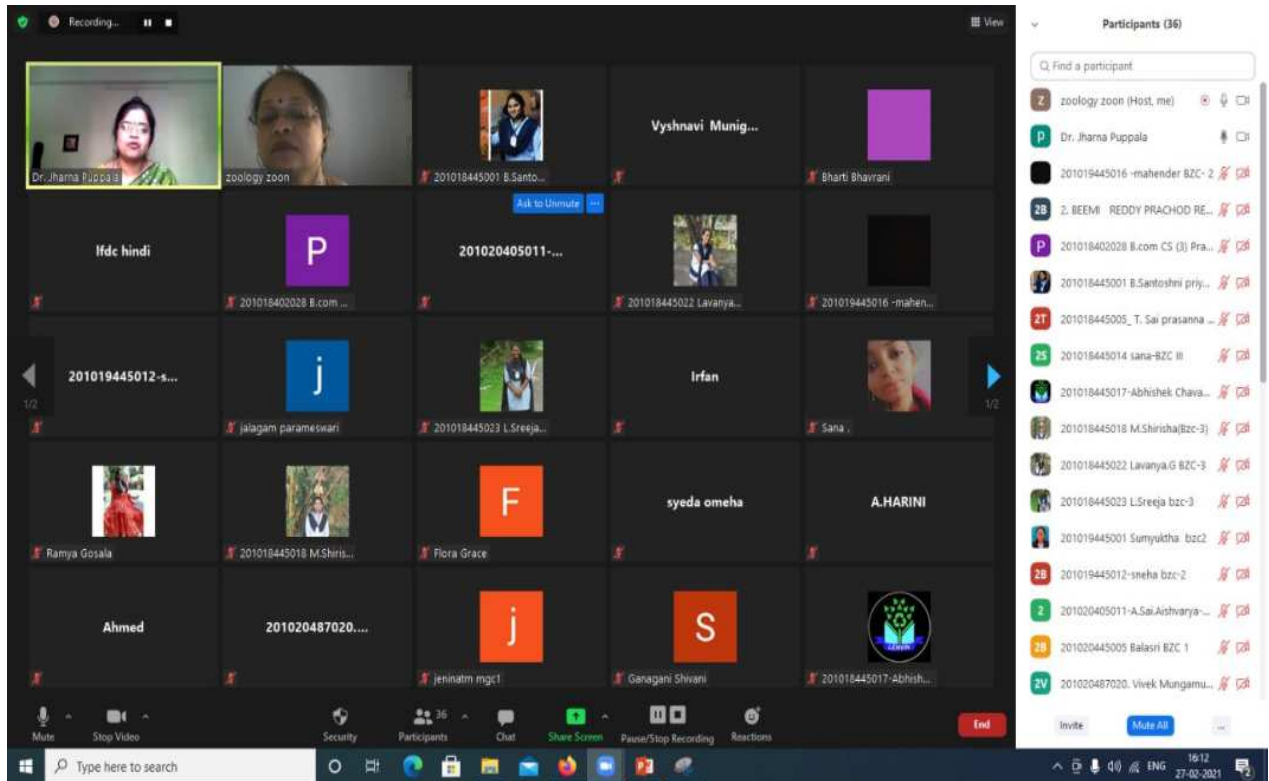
Recording...

View

Dr. Jharna Puppala

zoology zoon

201018445001 B.Santo...

Vyshnavi Munig...

Bharti Bhavrani

lfdc hindi

P

201018402028 B.com ...

Ask to Unmute

201020405011-...

201018445022 Lavanya...

201019445016 -mahen...

1/2

201019445012-s...

j

jalagam parameswari

201018445023 L.Sreeja...

Irfan

Sana .

1/2

Ramya Gosala

201018445018 M.Shiris...

F

Flora Grace

syeda omeha

A.HARINI

Ahmed

201020487020....

j

jeninatm mgc1

S

Ganagani Shivani

201018445017-Abhish...

Participants (36)

Find a participant

Z zoology zoon (Host, me)

P Dr. Jharna Puppala

201019445016 -mahender BZC- 2

2B 2. BEEMI REDDY PRACHOD RE...

P 201018402028 B.com CS (3) Pra...

201018445001 B.Santoshni priy...

2T 201018445005_ T. Sai prasanna ...

2S 201018445014 sana-BZC III

201018445017-Abhishek Chava...

201018445018 M.Shirisha(Bzc-3)

201018445022 Lavanya.G BZC-3

201018445023 L.Sreeja bzc-3

201019445001 Sumyuktha bzc2

2B 201019445012-sneha bzc-2

2 201020405011-A.Sai.Aishvarya-...

2B 201020445005 Balasri BZC 1

2V 201020487020. Vivek Mungamu...

Invite

Mute All

...

Mute

Stop Video

Security

36

Participants

Chat

Share Screen

Pause/Stop Recording

Reactions

End

Type here to search

ENG

16:12
27-02-2021